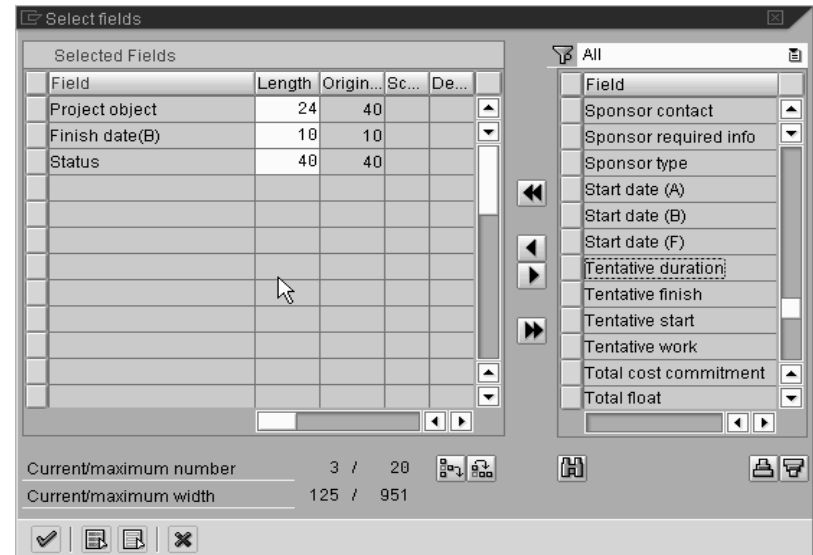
Select fields

Selected Fields

| Field | Length | Origin... | Sc... | De... |
|---|---|---|---|---|
| Project object | 24 | 40 | | |
| Finish date(B) | 10 | 10 | | |
| Status | 40 | 40 | | |

All

| Field |
|---|
| Sponsor contact |
| Sponsor required info |
| Sponsor type |
| Start date (A) |
| Start date (B) |
| Start date (F) |
| Tentative duration |
| Tentative finish |
| Tentative start |
| Tentative work |
| Total cost commitment |
| Total float |

Current/maximum number 3 / 20
Current/maximum width 125 / 951